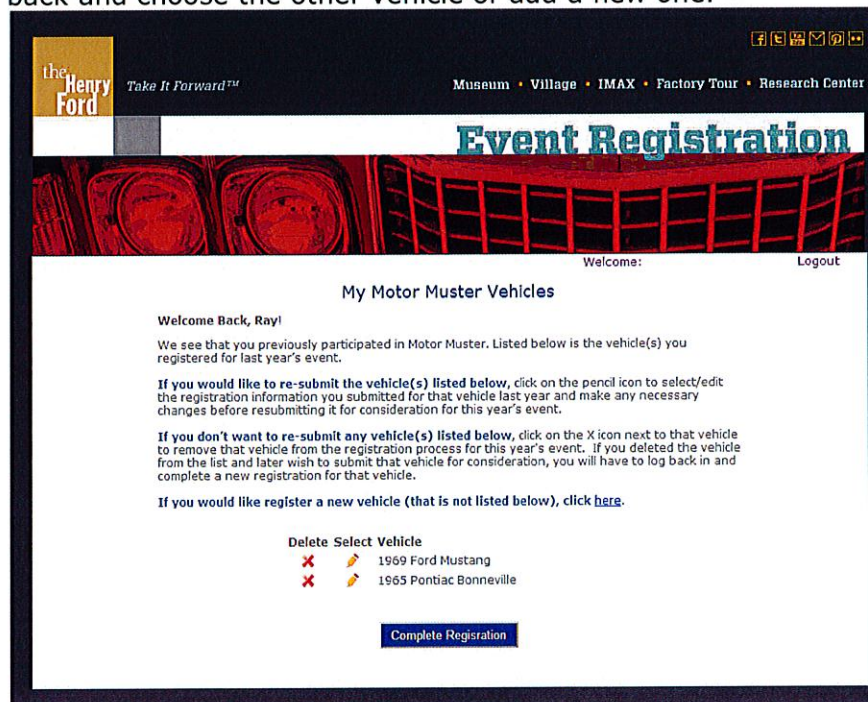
back and choose the other vehicle or add a new one.

the Henry Ford

Take It Forward™

Museum • Village • IMAX • Factory Tour • Research Center

Event Registration

Welcome:

Logout

My Motor Muster Vehicles

Welcome Back, Ray!

We see that you previously participated in Motor Muster. Listed below is the vehicle(s) you registered for last year's event.

If you would like to re-submit the vehicle(s) listed below, click on the pencil icon to select/edit the registration information you submitted for that vehicle last year and make any necessary changes before resubmitting it for consideration for this year's event.

If you don't want to re-submit any vehicle(s) listed below, click on the X icon next to that vehicle to remove that vehicle from the registration process for this year's event. If you deleted the vehicle from the list and later wish to submit that vehicle for consideration, you will have to log back in and complete a new registration for that vehicle.

If you would like register a new vehicle (that is not listed below), click here.

| Delete | Select | Vehicle |
|---|---|---|
| ✘ | ✎ | 1969 Ford Mustang |
| ✘ | ✎ | 1965 Pontiac Bonneville |

Complete Regisration